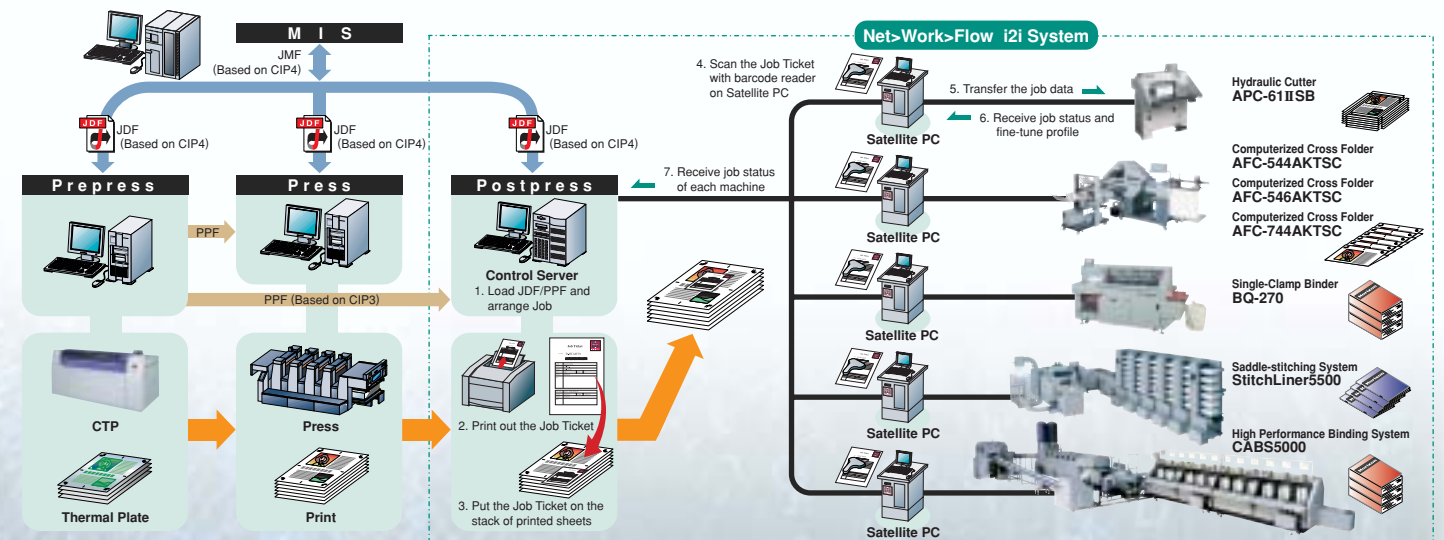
M I S

JMF
(Based on CIP4)

JDF
JDF
(Based on CIP4)

JDF
JDF
(Based on CIP4)

JDF
JDF
(Based on CIP4)

Prepress

Press

Postpress

PPF

PPF (Based on CIP3)

Control Server
1. Load JDF/PPF and arrange Job

CTP

Thermal Plate

Press

Print

2. Print out the Job Ticket

3. Put the Job Ticket on the stack of printed sheets

Net>Work>Flow i2i System

4. Scan the Job Ticket with barcode reader on Satellite PC

5. Transfer the job data

6. Receive job status and fine-tune profile

7. Receive job status of each machine

Satellite PC

Satellite PC

Satellite PC

Satellite PC

Satellite PC

Hydraulic Cutter
APC-61ⅡSB

Computerized Cross Folder
AFC-544AKTSC

Computerized Cross Folder
AFC-546AKTSC

Computerized Cross Folder
AFC-744AKTSC

Single-Clamp Binder
BQ-270

Saddle-stitching System
StitchLiner5500

High Performance Binding System
CABS5000